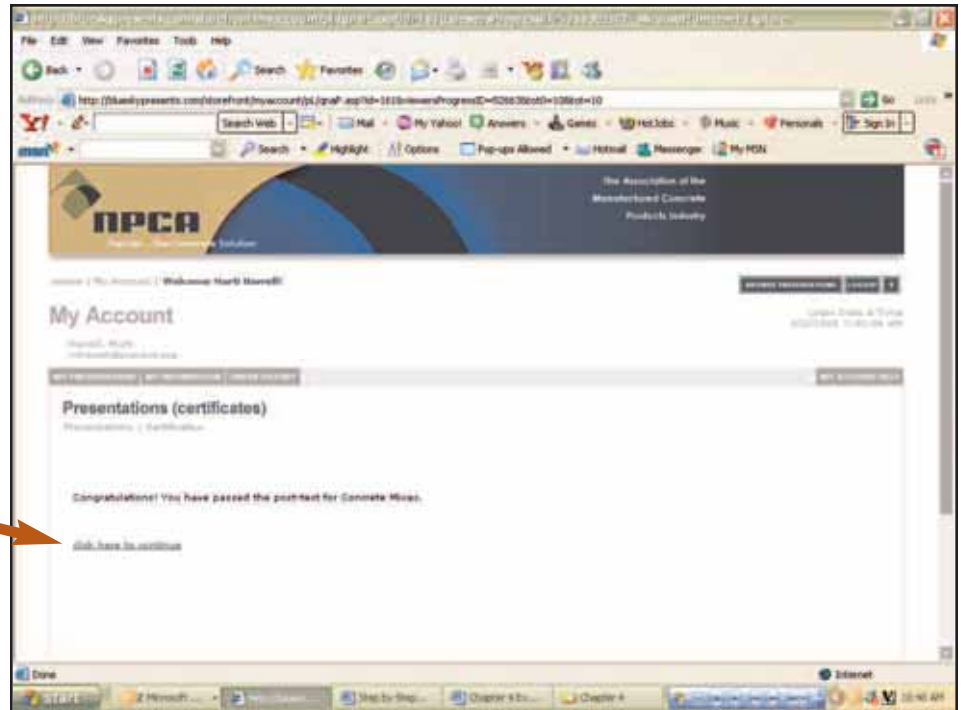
File Edit View Favorites Tools Help

Back Search Favorites

Address http://blueskypresents.com/storefront/myaccount/pl_graf.asp?id=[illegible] Go Links

Y! Search Web Mail My Yahoo! Answers Games HotJobs Music Personals Sign In

msn Search Highlight Options Pop-ups Allowed Hotmail Messenger My MSN

The Association of the Manufactured Concrete Products Industry

NPCA

Precast – The Concrete Solution

Home | My Account | Welcome Hurtt Harrell!

BROWSE PRESENTATIONS LOGOUT

My Account

Login Date & Time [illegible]

Harrell, Hurtt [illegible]

MY PRESENTATIONS MY INFORMATION ORDER HISTORY MY ACCOUNT HELP

Presentations (certificates)

Presentations | Certificates

Congratulations! You have passed the post-test for Concrete Mixes.

click here to continue

Done Internet

start 2 Microsoft ... Step by Step... Chapter 4 Ex... Chapter 4 10:40 AM